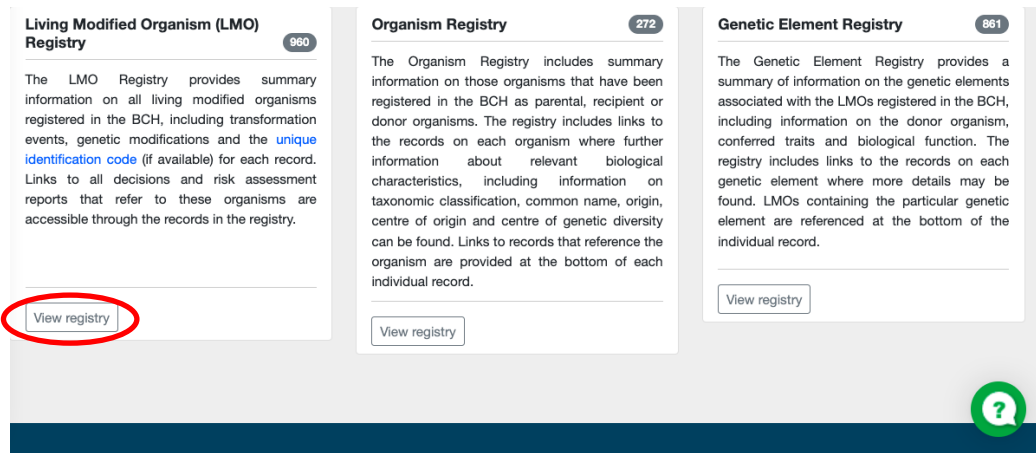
Living Modified Organism (LMO) Registry 960

The LMO Registry provides summary information on all living modified organisms registered in the BCH, including transformation events, genetic modifications and the unique identification code (if available) for each record. Links to all decisions and risk assessment reports that refer to these organisms are accessible through the records in the registry.

View registry

Organism Registry 272

The Organism Registry includes summary information on those organisms that have been registered in the BCH as parental, recipient or donor organisms. The registry includes links to the records on each organism where further information about relevant biological characteristics, including information on taxonomic classification, common name, origin, centre of origin and centre of genetic diversity can be found. Links to records that reference the organism are provided at the bottom of each individual record.

View registry

Genetic Element Registry 861

The Genetic Element Registry provides a summary of information on the genetic elements associated with the LMOs registered in the BCH, including information on the donor organism, conferred traits and biological function. The registry includes links to the records on each genetic element where more details may be found. LMOs containing the particular genetic element are referenced at the bottom of the individual record.

View registry

?